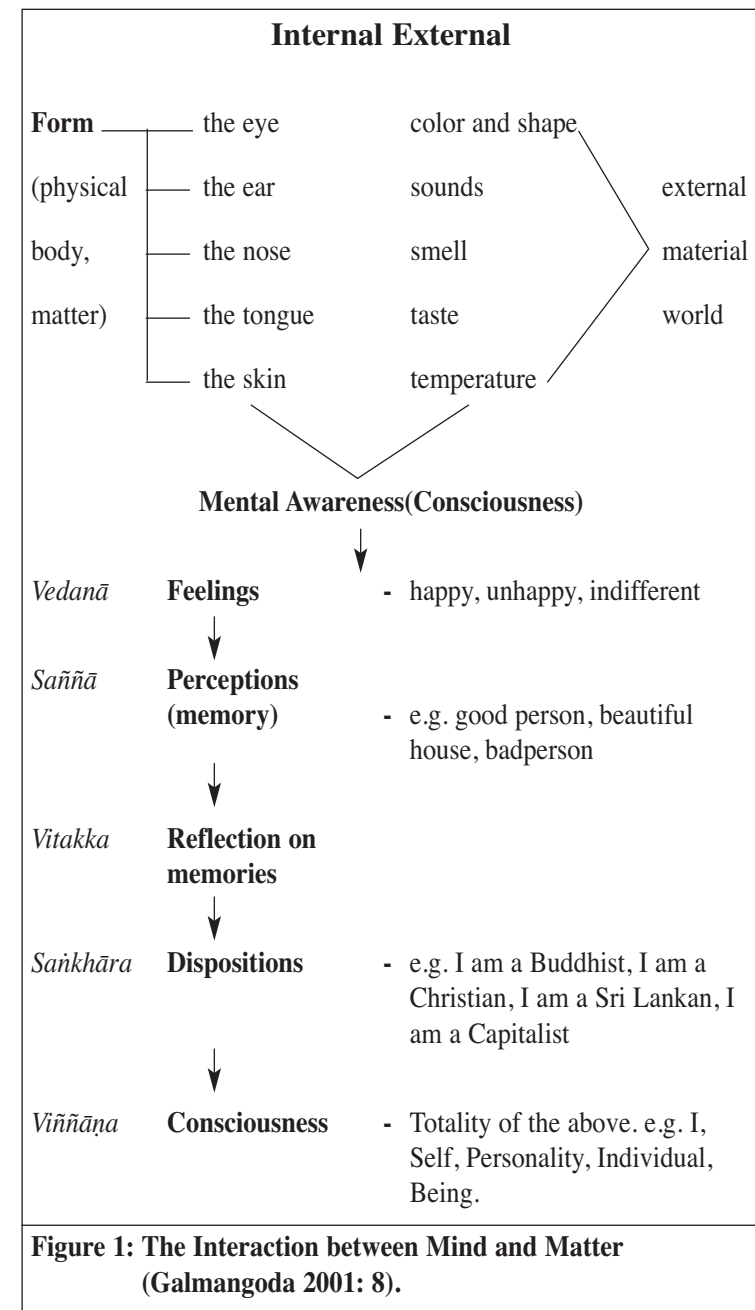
**Internal External**

**Form** (physical body, matter)

| | | |
|---|---|---|
| the eye | color and shape | |
| the ear | sounds | external |
| the nose | smell | material |
| the tongue | taste | world |
| the skin | temperature | |

**Mental Awareness(Consciousness)**

*Vedanā* **Feelings** - happy, unhappy, indifferent

*Saññā* **Perceptions (memory)** - e.g. good person, beautiful house, badperson

*Vitakka* **Reflection on memories**

*Saṅkhāra* **Dispositions** - e.g. I am a Buddhist, I am a Christian, I am a Sri Lankan, I am a Capitalist

*Viññāṇa* **Consciousness** - Totality of the above. e.g. I, Self, Personality, Individual, Being.

**Figure 1: The Interaction between Mind and Matter (Galmangoda 2001: 8).**